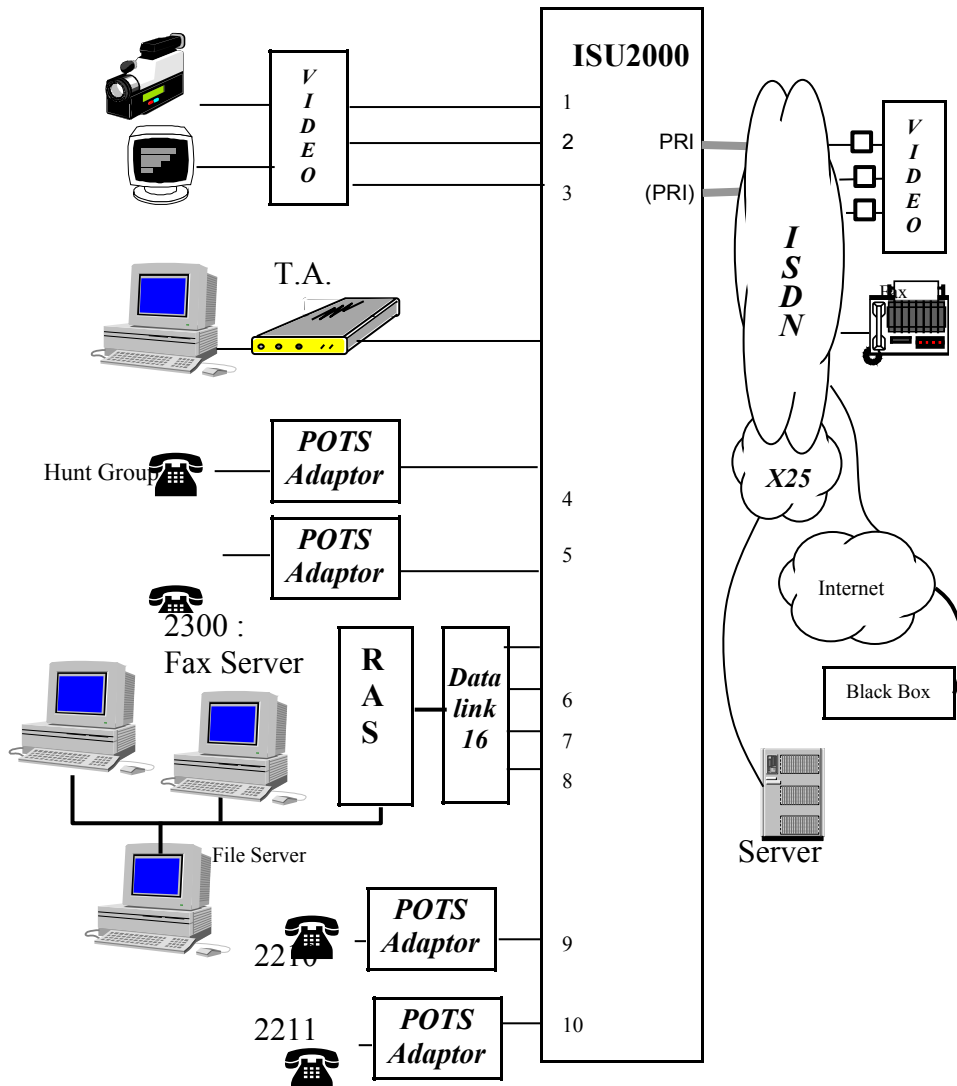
VIDEO

ISU2000

1
2
3

PRI
(PRI)

VIDEO

ISDN

Fax

T.A.

Hunt Group

POTS Adaptor

4

X25

POTS Adaptor

5

Internet

2300 :
Fax Server

RAS

Data link 16

6
7
8

Black Box

File Server

Server

2210

POTS Adaptor

9

2211

POTS Adaptor

10